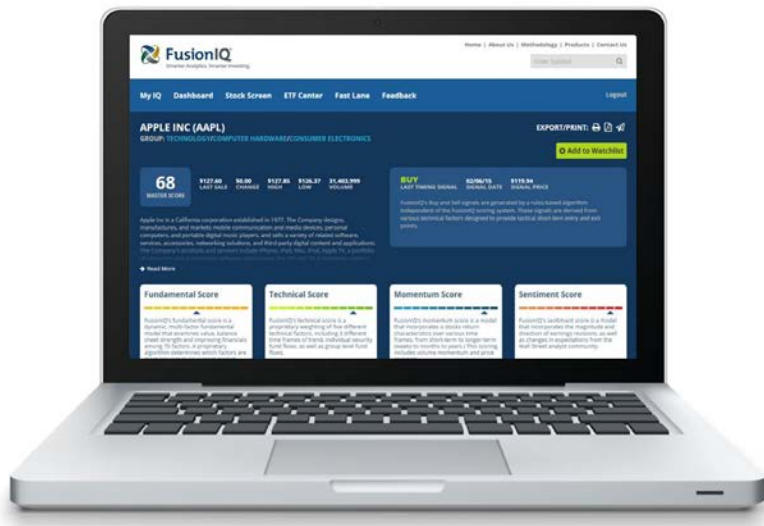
FusionIQ
Smarter Analytics. Smarter Investing.

Home | About Us | Methodology | Products | Contact Us

Enter Symbol

My IQ Dashboard Stock Screen ETF Center Fast Lane Feedback Logout

APPLE INC (AAPL)
GROUP: TECHNOLOGY/COMPUTER HARDWARE/CONSUMER ELECTRONICS

EXPORT/PRINT:

Add to Watchlist

68
MASTER SCORE

$127.60 LAST SALE
$0.00 CHANGE
$127.85 HIGH
$126.37 LOW
31,463,999 VOLUME

BUY
LAST TIMING SIGNAL
02/06/15 SIGNAL DATE
$119.94 SIGNAL PRICE

FusionIQ's Buy and Sell signals are generated by a rules-based algorithm independent of the FusionIQ scoring system. These signals are derived from various technical factors designed to provide tactical short-term entry and exit points.

Apple Inc is a California corporation established in 1977. The Company designs, manufactures, and markets mobile communication and media devices, personal computers, and portable digital music players, and sells a variety of related software, services, accessories, networking solutions, and third-party digital content and applications. The Company's products and services include iPhone, iPad, Mac, iPod, Apple TV, a portfolio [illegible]

Read More

Fundamental Score
FusionIQ's fundamental score is a dynamic, multi-factor fundamental model that examines value, balance sheet strength and improving financials among 16 factors. A proprietary algorithm determines which factors are

Technical Score
FusionIQ's technical score is a proprietary weighting of five different technical factors, including 3 different time frames of trends individual security fund flows, as well as group level fund flows.

Momentum Score
FusionIQ's momentum score is a model that incorporates a stocks return characteristics over various time frames, from short-term to longer-term (weeks to months to years.) This scoring includes volume momentum and price

Sentiment Score
FusionIQ's sentiment score is a model that incorporates the magnitude and direction of earnings revisions, as well as changes in expectations from the Wall Street analyst community.